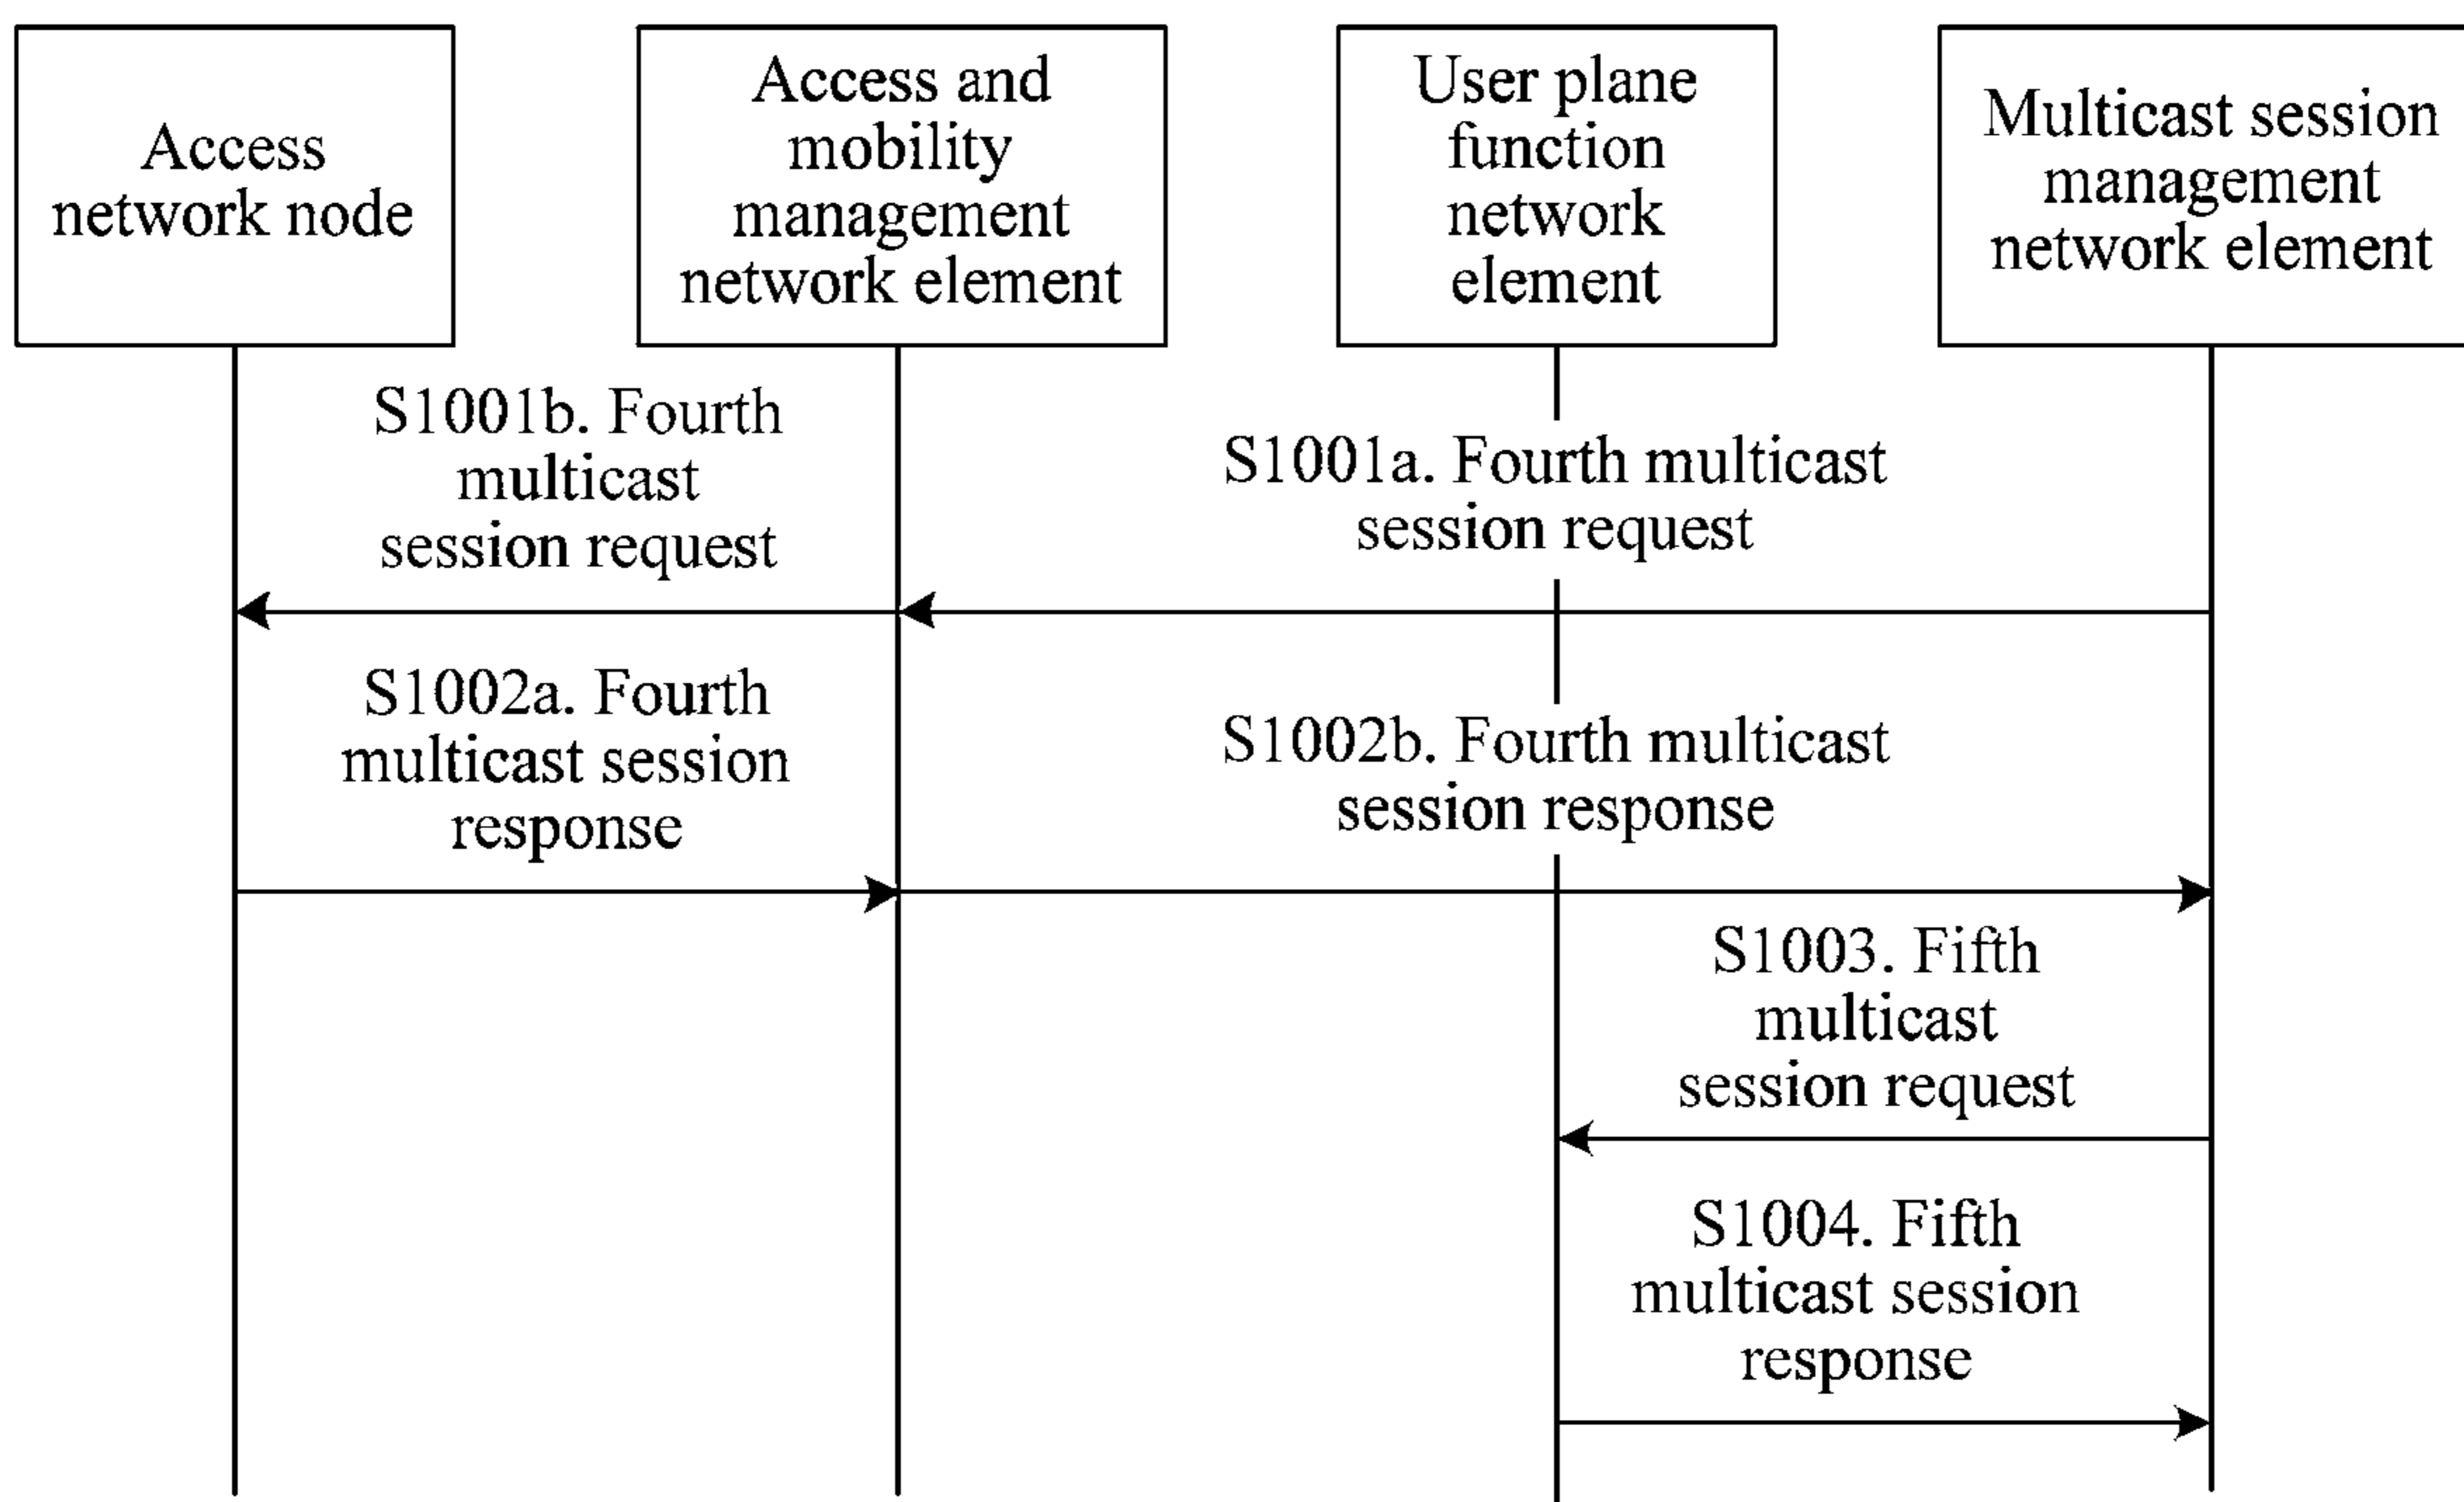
Access network node

Access and mobility management network element

User plane function network element

Multicast session management network element

S1001b. Fourth multicast session request

S1001a. Fourth multicast session request

S1002a. Fourth multicast session response

S1002b. Fourth multicast session response

S1003. Fifth multicast session request

S1004. Fifth multicast session response